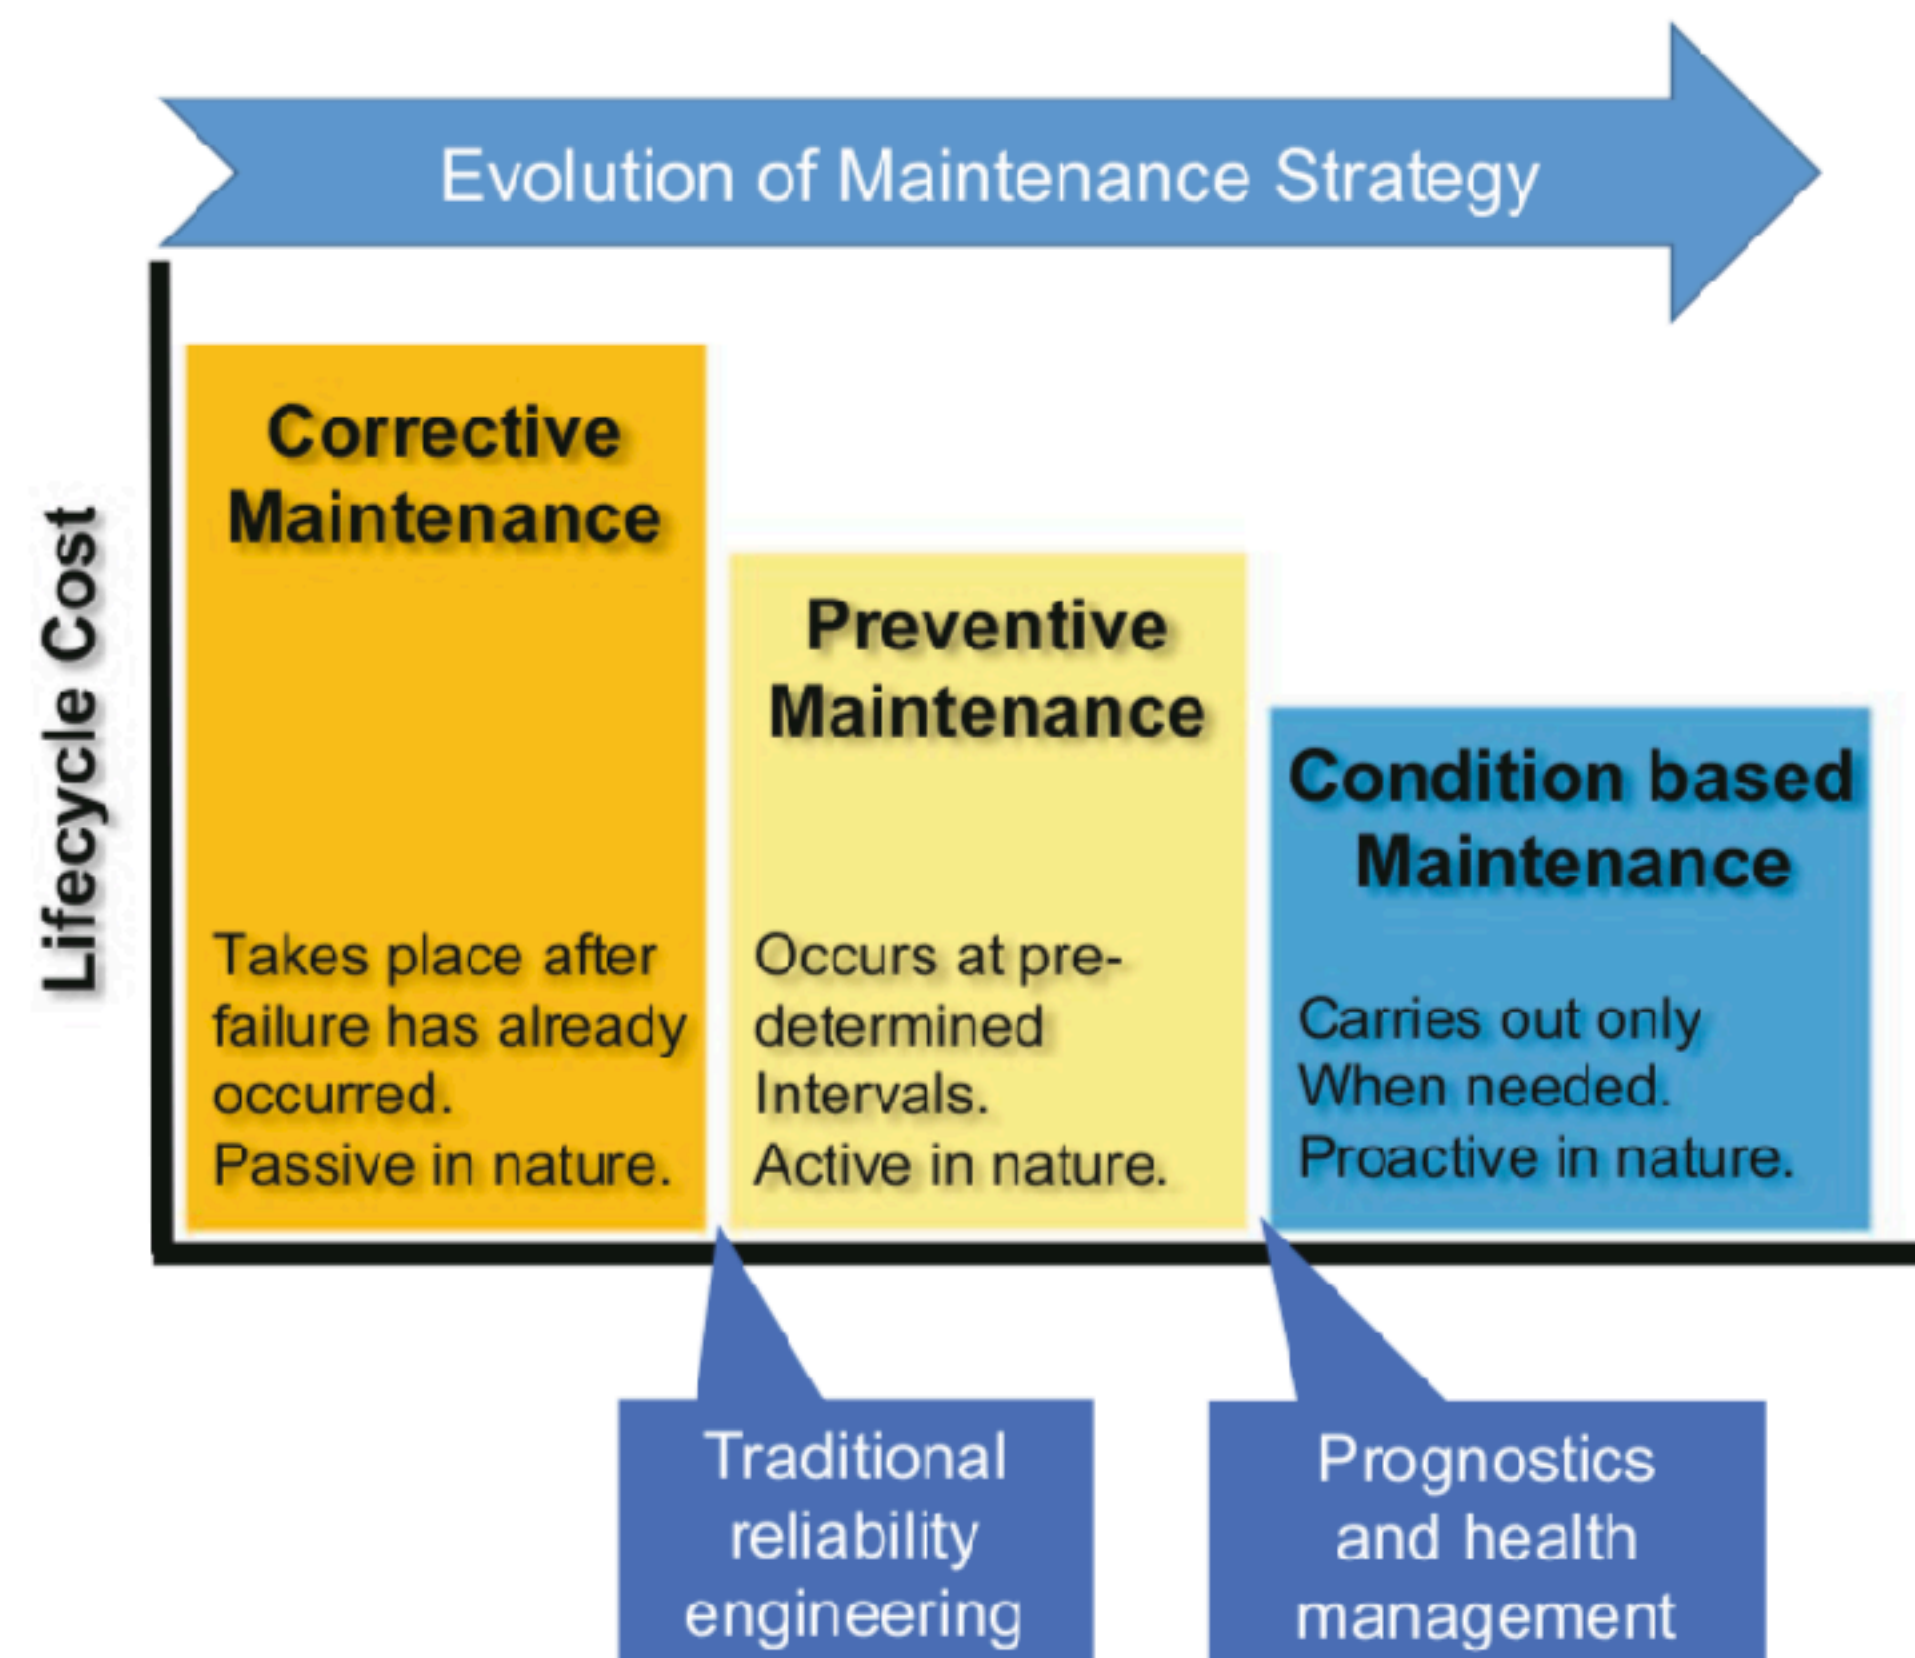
Evolution of Maintenance Strategy

Lifecycle Cost

Corrective Maintenance

Takes place after failure has already occurred.
Passive in nature.

Preventive Maintenance

Occurs at predetermined Intervals.
Active in nature.

Condition based Maintenance

Carries out only When needed.
Proactive in nature.

Traditional reliability engineering

Prognostics and health management